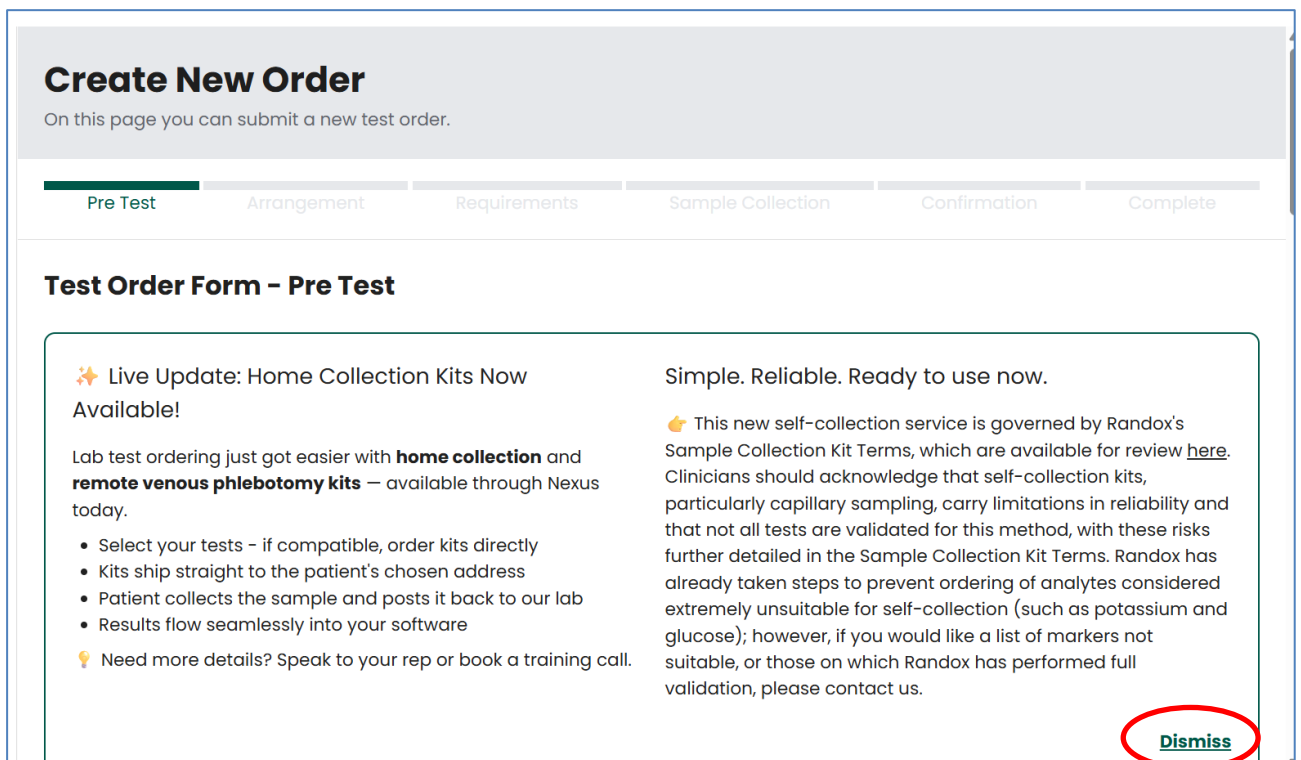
Create New Order

On this page you can submit a new test order.

Pre Test | Arrangement | Requirements | Sample Collection | Confirmation | Complete

Test Order Form - Pre Test

✨ Live Update: Home Collection Kits Now Available!

Lab test ordering just got easier with **home collection** and **remote venous phlebotomy kits** — available through Nexus today.

- Select your tests - if compatible, order kits directly
- Kits ship straight to the patient's chosen address
- Patient collects the sample and posts it back to our lab
- Results flow seamlessly into your software

💡 Need more details? Speak to your rep or book a training call.

Simple. Reliable. Ready to use now.

👉 This new self-collection service is governed by Randox's Sample Collection Kit Terms, which are available for review here. Clinicians should acknowledge that self-collection kits, particularly capillary sampling, carry limitations in reliability and that not all tests are validated for this method, with these risks further detailed in the Sample Collection Kit Terms. Randox has already taken steps to prevent ordering of analytes considered extremely unsuitable for self-collection (such as potassium and glucose); however, if you would like a list of markers not suitable, or those on which Randox has performed full validation, please contact us.

Dismiss